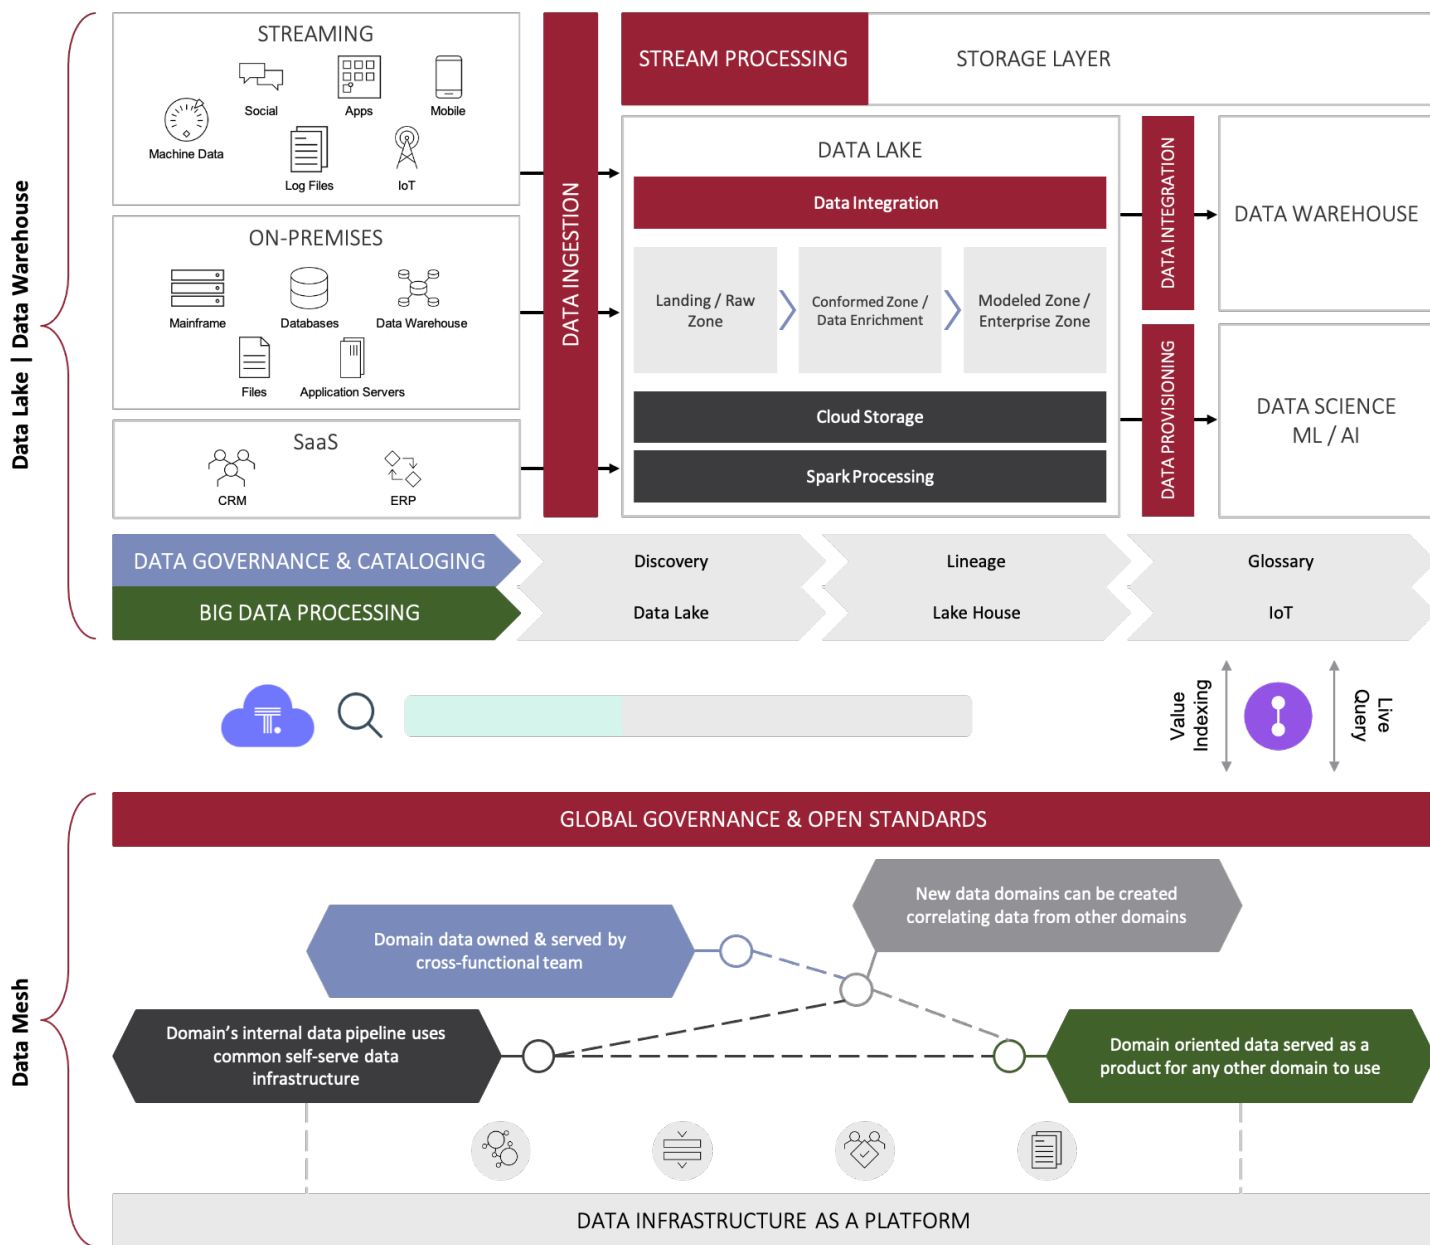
Data Lake | Data Warehouse

STREAMING

Social

Apps

Mobile

Machine Data

Log Files

IoT

ON-PREMISES

Mainframe

Databases

Data Warehouse

Files

Application Servers

SaaS

CRM

ERP

DATA INGESTION

STREAM PROCESSING

STORAGE LAYER

DATA LAKE

Data Integration

Landing / Raw Zone

Conformed Zone / Data Enrichment

Modeled Zone / Enterprise Zone

Cloud Storage

Spark Processing

DATA INTEGRATION

DATA PROVISIONING

DATA WAREHOUSE

DATA SCIENCE ML / AI

DATA GOVERNANCE & CATALOGING

Discovery

Lineage

Glossary

BIG DATA PROCESSING

Data Lake

Lake House

IoT

Value Indexing

Live Query

Data Mesh

GLOBAL GOVERNANCE & OPEN STANDARDS

New data domains can be created correlating data from other domains

Domain data owned & served by cross-functional team

Domain's internal data pipeline uses common self-serve data infrastructure

Domain oriented data served as a product for any other domain to use

DATA INFRASTRUCTURE AS A PLATFORM